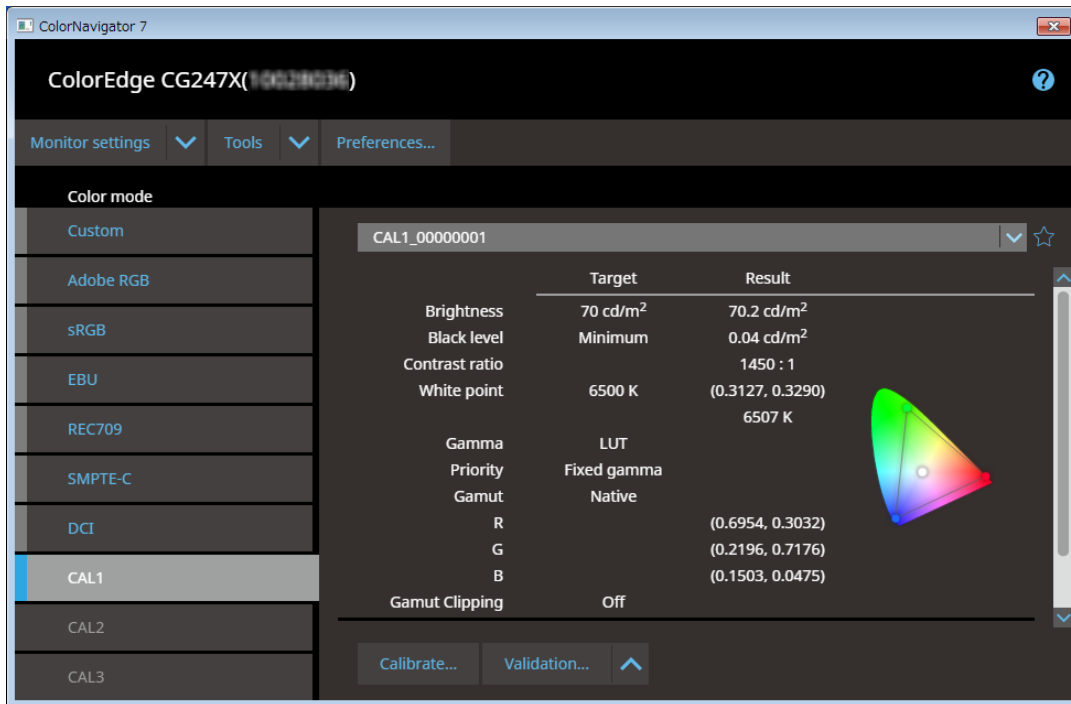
ColorNavigator 7

ColorEdge CG247X([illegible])

Monitor settings
Tools
Preferences...

Color mode

Custom
Adobe RGB
sRGB
EBU
REC709
SMPTE-C
DCI
CAL1
CAL2
CAL3

CAL1_00000001

| | Target | Result |
|---|---|---|
| Brightness | 70 cd/m$^2$ | 70.2 cd/m$^2$ |
| Black level | Minimum | 0.04 cd/m$^2$ |
| Contrast ratio | | 1450 : 1 |
| White point | 6500 K | (0.3127, 0.3290) |
| | | 6507 K |
| Gamma | LUT | |
| Priority | Fixed gamma | |
| Gamut | Native | |
| R | | (0.6954, 0.3032) |
| G | | (0.2196, 0.7176) |
| B | | (0.1503, 0.0475) |
| Gamut Clipping | Off | |

Calibrate...
Validation...